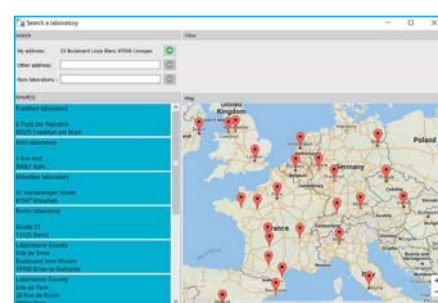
Search a laboratory

Search

My address: 35 Boulevard Louis Blanc 87000 Limoges

Other address:

Near laboratory:

View

Result(s)

Frankfurt laboratory

6 Platz der Republik
60325 Frankfurt am Main

Köln laboratory

3 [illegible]
50667 Köln

München laboratory

51 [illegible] Straße
81547 München

Berlin laboratory

Straße 17
10125 Berlin

Laboratoire Gounty
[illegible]
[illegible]
19100 Brive-la-Gaillarde

Laboratoire Gounty
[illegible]
28 Rue de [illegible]

Map

Kingdom

Poland

Germany

France